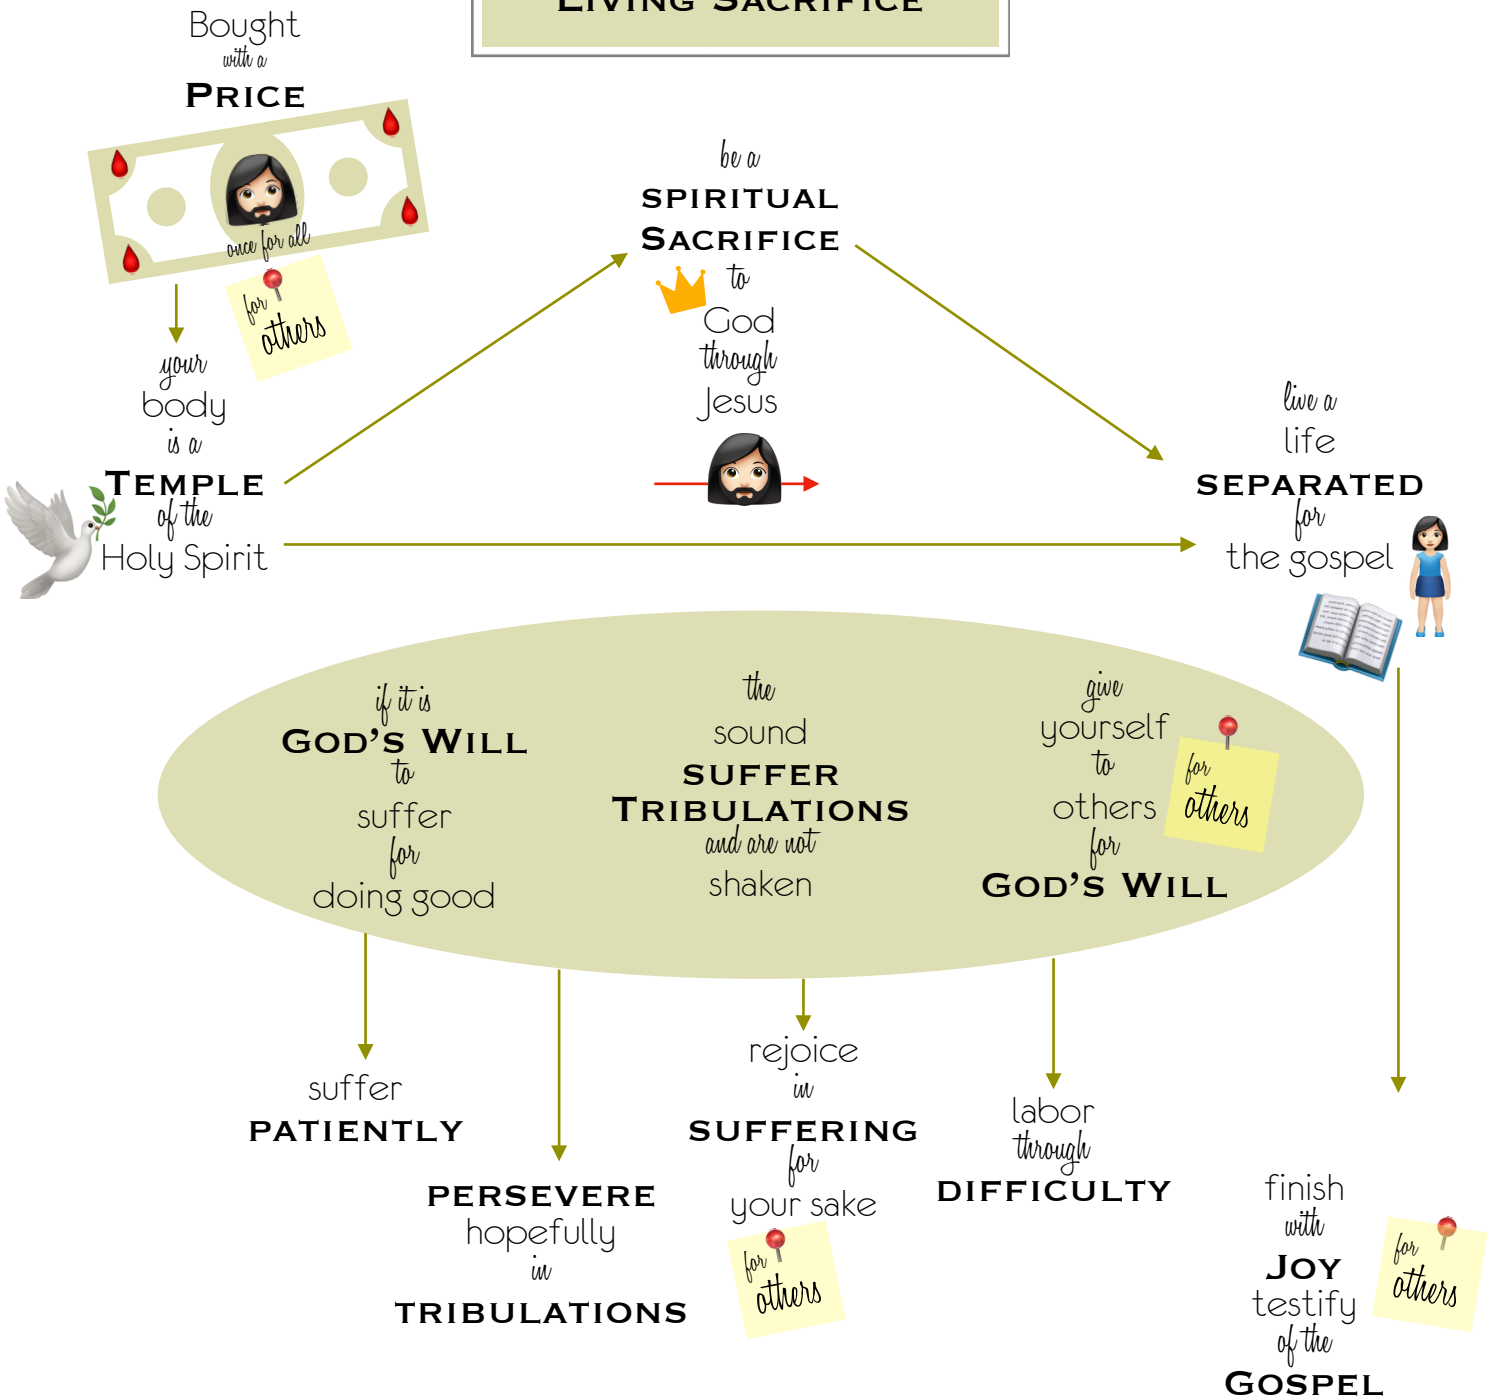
Living Sacrifice

Bought with a Price

once for all

for others

your body is a Temple of the Holy Spirit

be a Spiritual Sacrifice to God through Jesus

live a life Separated for the gospel

if it is God's Will to suffer for doing good

the sound Suffer Tribulations and are not shaken

give yourself to others for God's Will

for others

suffer Patiently

Persevere hopefully in Tribulations

rejoice in Suffering for your sake

for others

labor through Difficulty

finish with Joy testify of the Gospel

for others